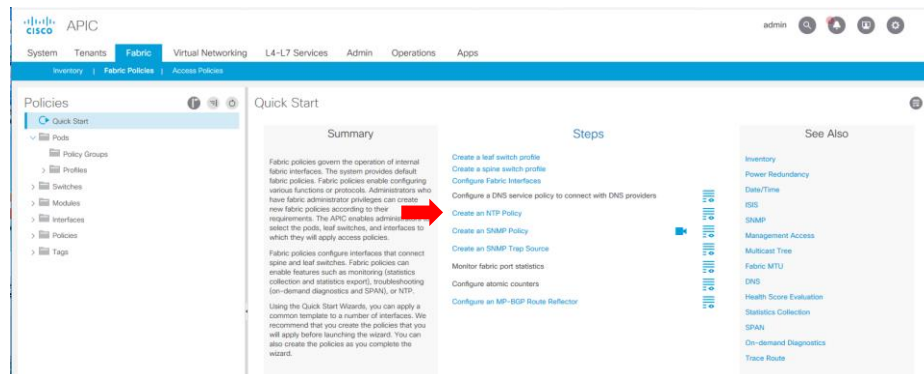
cisco APIC

admin

System Tenants Fabric Virtual Networking L4-L7 Services Admin Operations Apps

Inventory | Fabric Policies | Access Policies

Policies

Quick Start
Pods
Policy Groups
Profiles
Switches
Modules
Interfaces
Policies
Tags

Quick Start

Summary

Fabric policies govern the operation of internal fabric interfaces. The system provides default fabric policies. Fabric policies enable configuring various functions or protocols. Administrators who have fabric administrator privileges can create new fabric policies according to their requirements. The APIC enables administrators to select the pods, leaf switches, and interfaces to which they will apply access policies.

Fabric policies configure interfaces that connect spine and leaf switches. Fabric policies can enable features such as monitoring (statistics collection and statistics export), troubleshooting (on-demand diagnostics and SPAN), or NTP.

Using the Quick Start Wizards, you can apply a common template to a number of interfaces. We recommend that you create the policies that you will apply before launching the wizard. You can also create the policies as you complete the wizard.

Steps

Create a leaf switch profile
Create a spine switch profile
Configure Fabric Interfaces
Configure a DNS service policy to connect with DNS providers
Create an NTP Policy
Create an SNMP Policy
Create an SNMP Trap Source
Monitor fabric port statistics
Configure atomic counters
Configure an MP-BGP Route Reflector

See Also

Inventory
Power Redundancy
Date/Time
ISIS
SNMP
Management Access
Multicast Tree
Fabric MTU
DNS
Health Score Evaluation
Statistics Collection
SPAN
On-demand Diagnostics
Trace Route